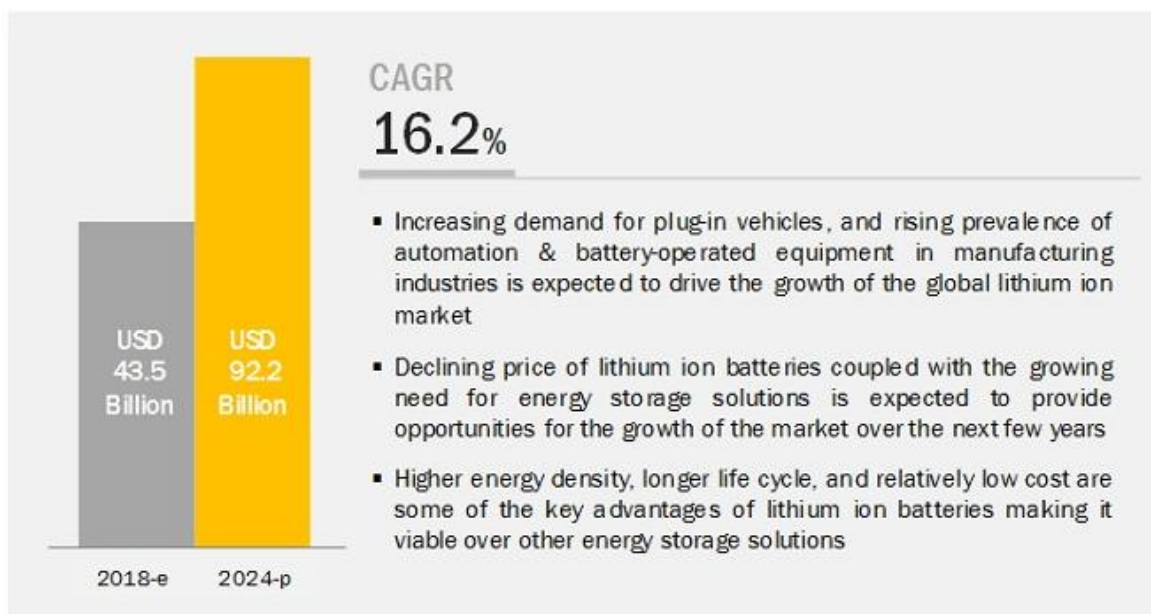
USD
43.5
Billion

USD
92.2
Billion

2018-e

2024-p

CAGR
16.2%

▪ Increasing demand for plug-in vehicles, and rising prevalence of automation & battery-operated equipment in manufacturing industries is expected to drive the growth of the global lithium ion market

▪ Declining price of lithium ion batteries coupled with the growing need for energy storage solutions is expected to provide opportunities for the growth of the market over the next few years

▪ Higher energy density, longer life cycle, and relatively low cost are some of the key advantages of lithium ion batteries making it viable over other energy storage solutions